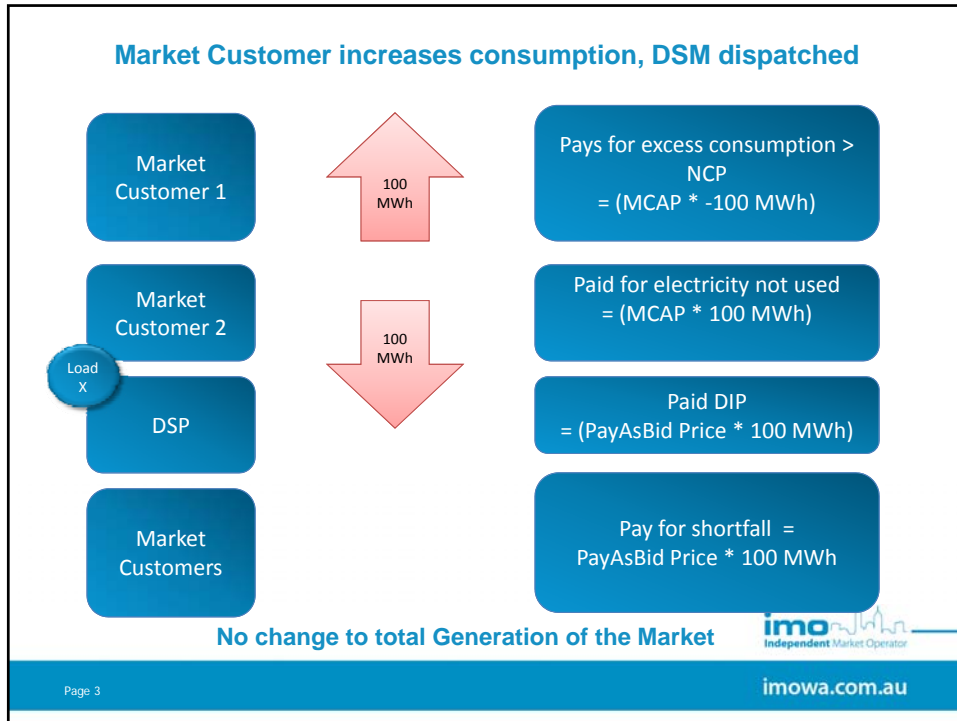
Market Customer increases consumption, DSM dispatched

Market Customer 1

100 MWh

Pays for excess consumption > NCP
= (MCAP * -100 MWh)

Market Customer 2

100 MWh

Paid for electricity not used
= (MCAP * 100 MWh)

Load X

DSP

Paid DIP
= (PayAsBid Price * 100 MWh)

Market Customers

Pay for shortfall =
PayAsBid Price * 100 MWh

No change to total Generation of the Market

imo Independent Market Operator

Page 3

imowa.com.au